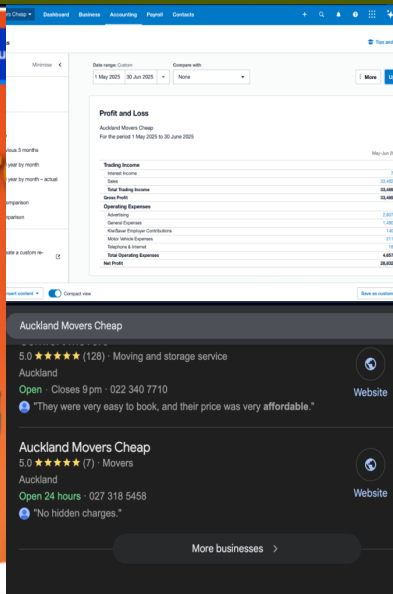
rs Cheap Dashboard Business Accounting Payroll Contacts

s Tips and

Minimise

ous 3 months
year by month
year by month – actual
omparison
parison
ate a custom re-

Date range: Custom
1 May 2025 30 Jun 2025
Compare with
None
More

Profit and Loss
Auckland Movers Cheap
For the period 1 May 2025 to 30 June 2025

May-Jun 2

Trading Income
Interest Income
Sales 33,48
Total Trading Income 33,486
Gross Profit 33,486
Operating Expenses
Advertising 2,607
General Expenses 1,486
KiwiSaver Employer Contributions 146
Motor Vehicle Expenses 211
Telephone & Internet 16
Total Operating Expenses 4,657
Net Profit 28,832

sert content Compact view Save as custom

Auckland Movers Cheap
5.0 ★★★★★ (128) · Moving and storage service
Auckland
Open · Closes 9 pm · 022 340 7710
"They were very easy to book, and their price was very affordable."
Website

Auckland Movers Cheap
5.0 ★★★★★ (7) · Movers
Auckland
Open 24 hours · 027 318 5458
"No hidden charges."
Website

More businesses >